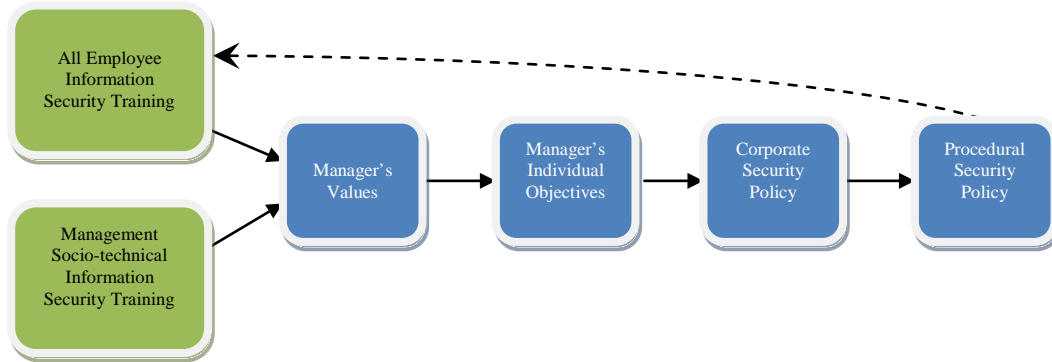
All Employee Information Security Training

Management Socio-technical Information Security Training

Manager’s Values

Manager’s Individual Objectives

Corporate Security Policy

Procedural Security Policy